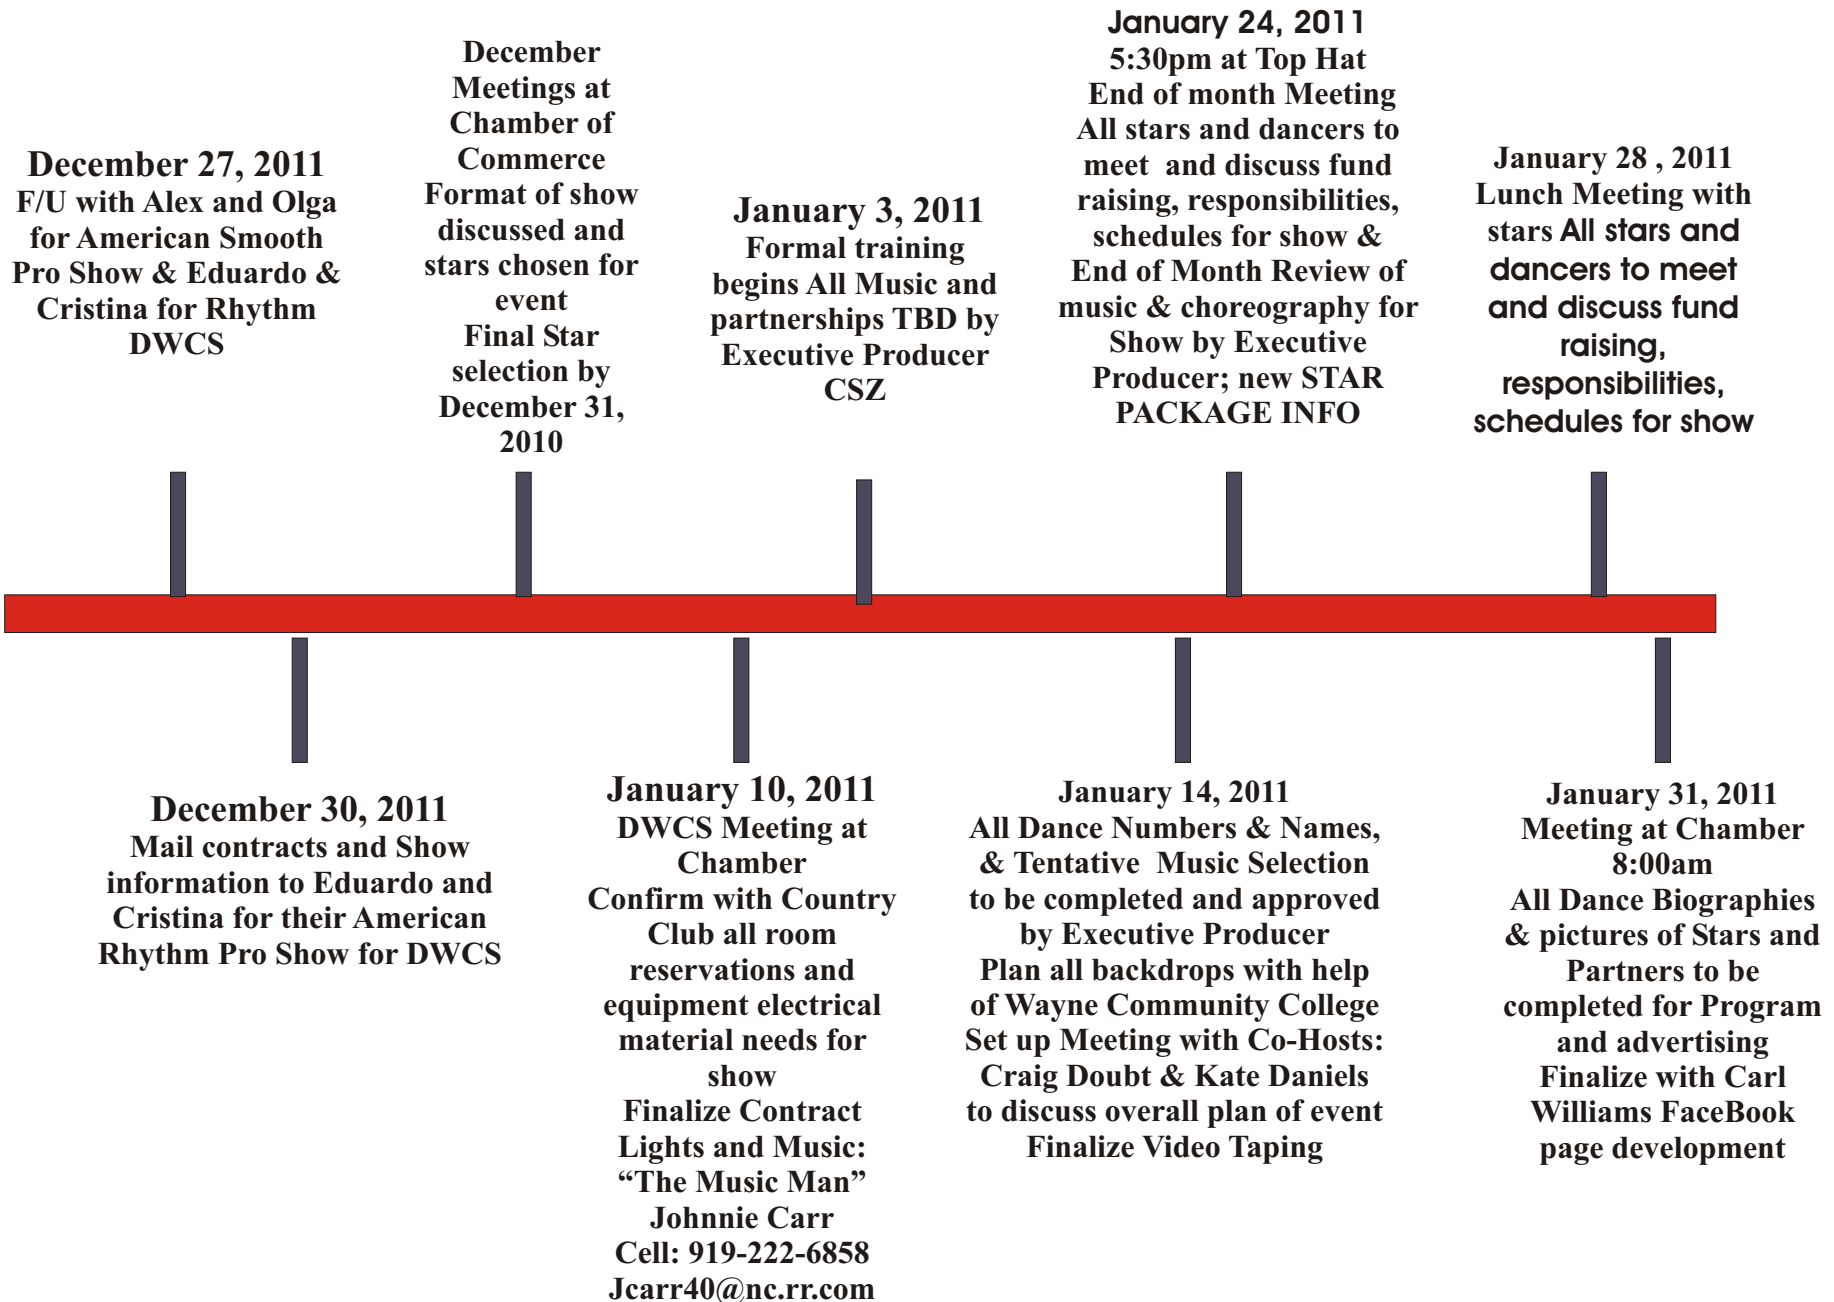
December 27, 2011
F/U with Alex and Olga for American Smooth Pro Show & Eduardo & Cristina for Rhythm DWCS

December Meetings at Chamber of Commerce
Format of show discussed and stars chosen for event
Final Star selection by December 31, 2010

January 3, 2011
Formal training begins All Music and partnerships TBD by Executive Producer CSZ

January 24, 2011
5:30pm at Top Hat
End of month Meeting
All stars and dancers to meet and discuss fund raising, responsibilities, schedules for show &
End of Month Review of music & choreography for Show by Executive Producer; new STAR PACKAGE INFO

January 28 , 2011
Lunch Meeting with stars All stars and dancers to meet and discuss fund raising, responsibilities, schedules for show

December 30, 2011
Mail contracts and Show information to Eduardo and Cristina for their American Rhythm Pro Show for DWCS

January 10, 2011
DWCS Meeting at Chamber
Confirm with Country Club all room reservations and equipment electrical material needs for show
Finalize Contract Lights and Music: “The Music Man”
Johnnie Carr
Cell: 919-222-6858
Jcarr40@nc.rr.com

January 14, 2011
All Dance Numbers & Names, & Tentative Music Selection to be completed and approved by Executive Producer
Plan all backdrops with help of Wayne Community College
Set up Meeting with Co-Hosts: Craig Doubt & Kate Daniels to discuss overall plan of event
Finalize Video Taping

January 31, 2011
Meeting at Chamber
8:00am
All Dance Biographies & pictures of Stars and Partners to be completed for Program and advertising
Finalize with Carl Williams FaceBook page development